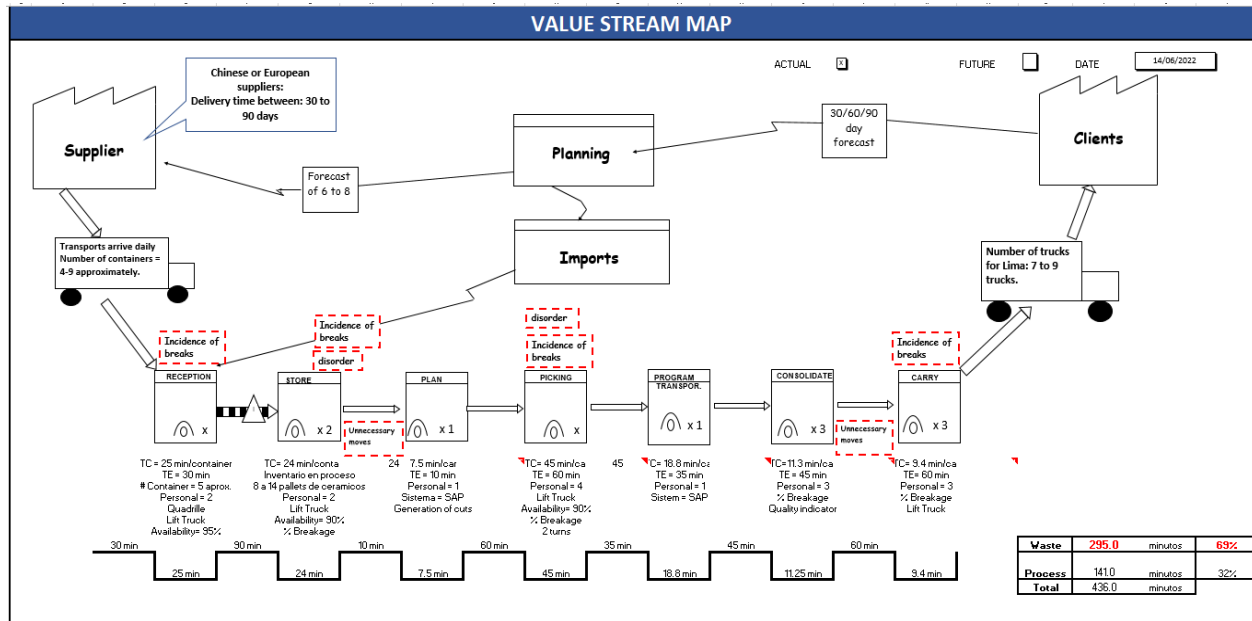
VALUE STREAM MAP

ACTUAL x FUTURE DATE 14/06/2022

Chinese or European suppliers: Delivery time between: 30 to 90 days

Supplier

30/60/90 day forecast

Clients

Planning

Forecast of 6 to 8

Transports arrive daily Number of containers = 4-9 approximately.

Imports

Number of trucks for Lima: 7 to 9 trucks.

Incidence of breaks

disorder

Incidence of breaks

disorder

Incidence of breaks

Incidence of breaks

RECEPTION x

STORE x 2

Unnecessary moves

PLAN x 1

PICKING x

PROGRAM TRANSPOR. x 1

CONSOLIDATE x 3

Unnecessary moves

CARRY x 3

TC = 25 min/container
TE = 30 min
# Container = 5 aprox.
Personal = 2
Quadrille
Lift Truck
Availability= 95%

TC= 24 min/conta
Inventario en proceso
8 a 14 pallets de ceramicos
Personal = 2
Lift Truck
Availability= 90%
% Breakage

24 7.5 min/car
TE = 10 min
Personal = 1
Sistema = SAP
Generation of cuts

TC= 45 min/ca
TE = 60 min
Personal = 4
Lift Truck
Availability= 90%
% Breakage
2 turns

45

C= 18.8 min/ca
TE = 35 min
Personal = 1
Sistem = SAP

TC=11.3 min/ca
TE = 45 min
Personal = 3
% Breakage
Quality indicator

TC= 9.4 min/ca
TE= 60 min
Personal = 3
% Breakage
Lift Truck

30 min 25 min 30 min 24 min 10 min 7.5 min 60 min 45 min 35 min 18.8 min 45 min 11.25 min 60 min 9.4 min

| Waste | 295.0 | minutos | 69% |
|---|---|---|---|
| Process | 141.0 | minutos | 32% |
| Total | 436.0 | minutos | |